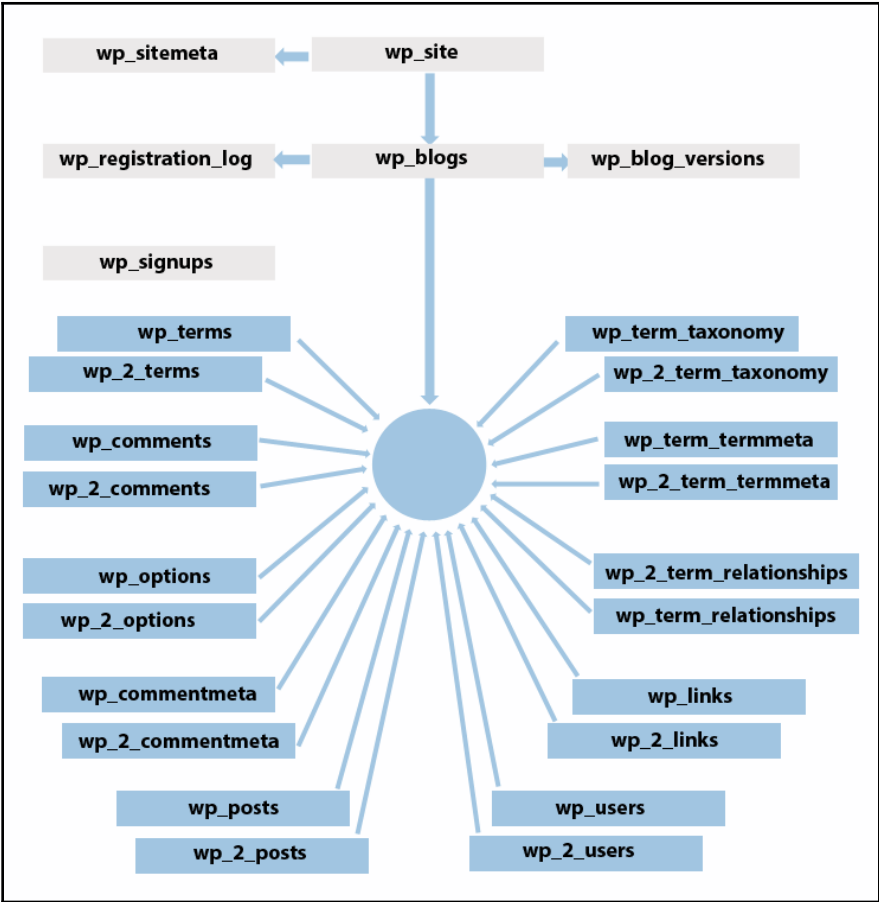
wp_sitemeta

wp_site

wp_registration_log

wp_blogs

wp_blog_versions

wp_signups

wp_terms

wp_2_terms

wp_comments

wp_2_comments

wp_options

wp_2_options

wp_commentmeta

wp_2_commentmeta

wp_posts

wp_2_posts

wp_term_taxonomy

wp_2_term_taxonomy

wp_term_termmeta

wp_2_term_termmeta

wp_2_term_relationships

wp_term_relationships

wp_links

wp_2_links

wp_users

wp_2_users